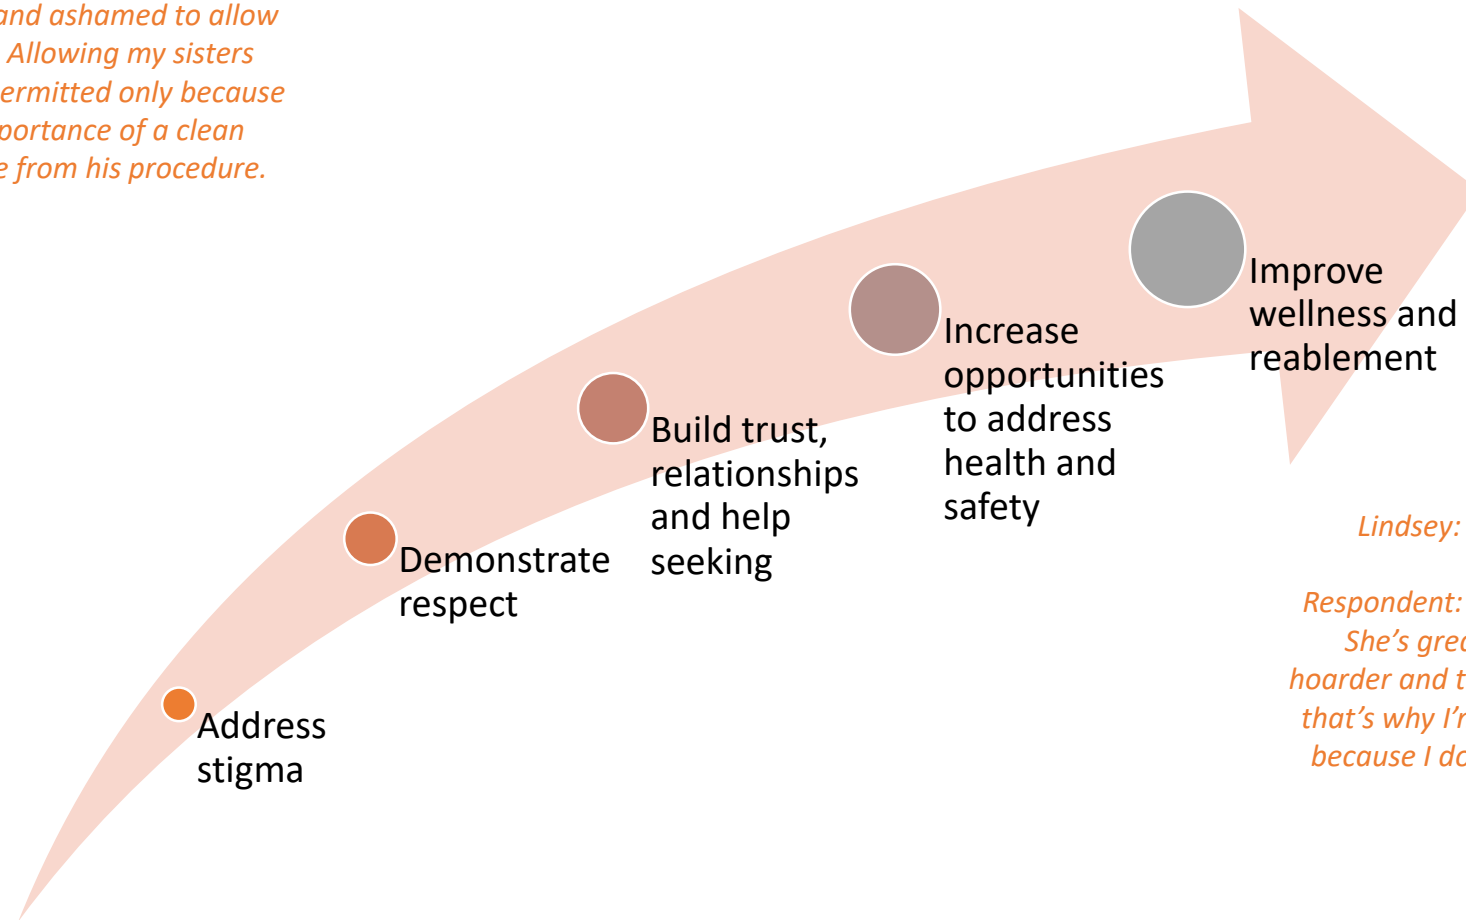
and ashamed to allow Allowing my sisters ermitted only because portance of a clean e from his procedure.

Address stigma

Demonstrate respect

Build trust, relationships and help seeking

Increase opportunities to address health and safety

Improve wellness and reablement

Lindsey:

Respondent: She's grea hoarder and t that's why I'r because I do